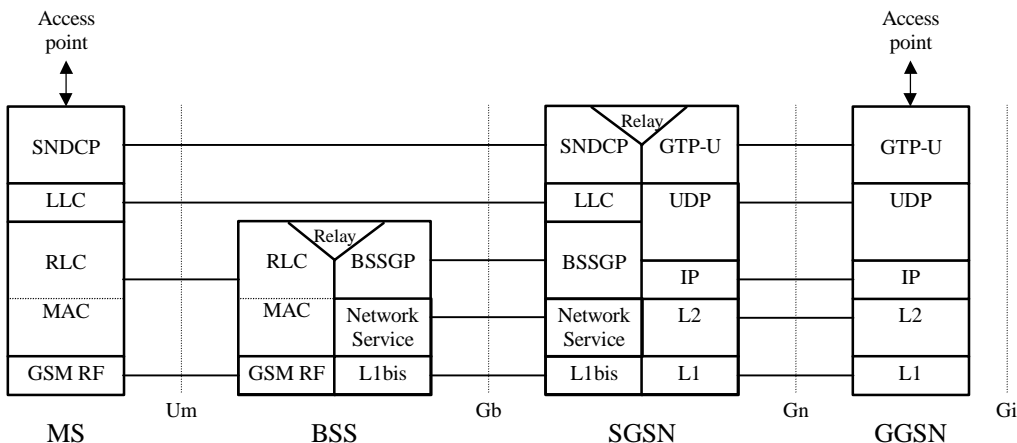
Access point

Access point

SNDCP
LLC
RLC
MAC
GSM RF

Relay
RLC
MAC
GSM RF
BSSGP
Network Service
L1bis

Relay
SNDCP
GTP-U
LLC
UDP
BSSGP
IP
Network Service
L2
L1bis
L1

GTP-U
UDP
IP
L2
L1

Um
Gb
Gn
Gi

MS
BSS
SGSN
GGSN